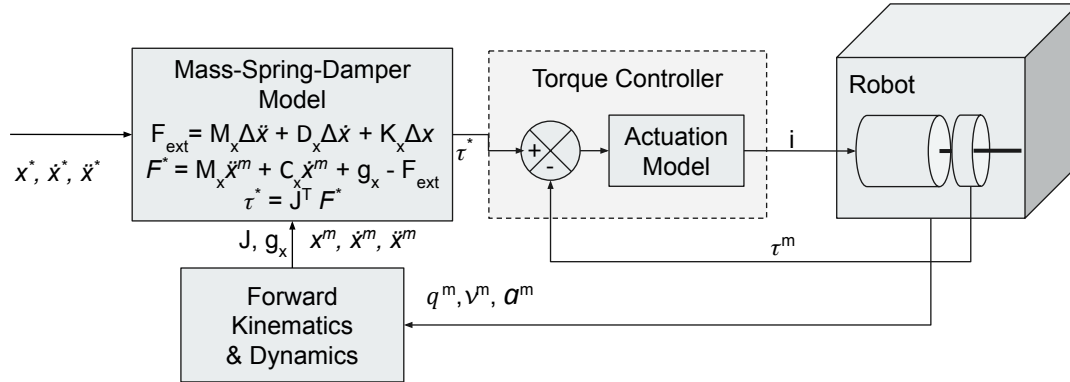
Mass-Spring-Damper Model

$F_{ext} = M_x \Delta\ddot{x} + D_x \Delta\dot{x} + K_x \Delta x$

$F^* = M_x \ddot{x}^m + C_x \dot{x}^m + g_x - F_{ext}$

$\tau^* = J^T F^*$

$x^*, \dot{x}^*, \ddot{x}^*$

$\tau^*$

Torque Controller

+

-

Actuation Model

i

Robot

$\tau^m$

J, $g_x$

$x^m, \dot{x}^m, \ddot{x}^m$

Forward Kinematics & Dynamics

$q^m, \nu^m, a^m$